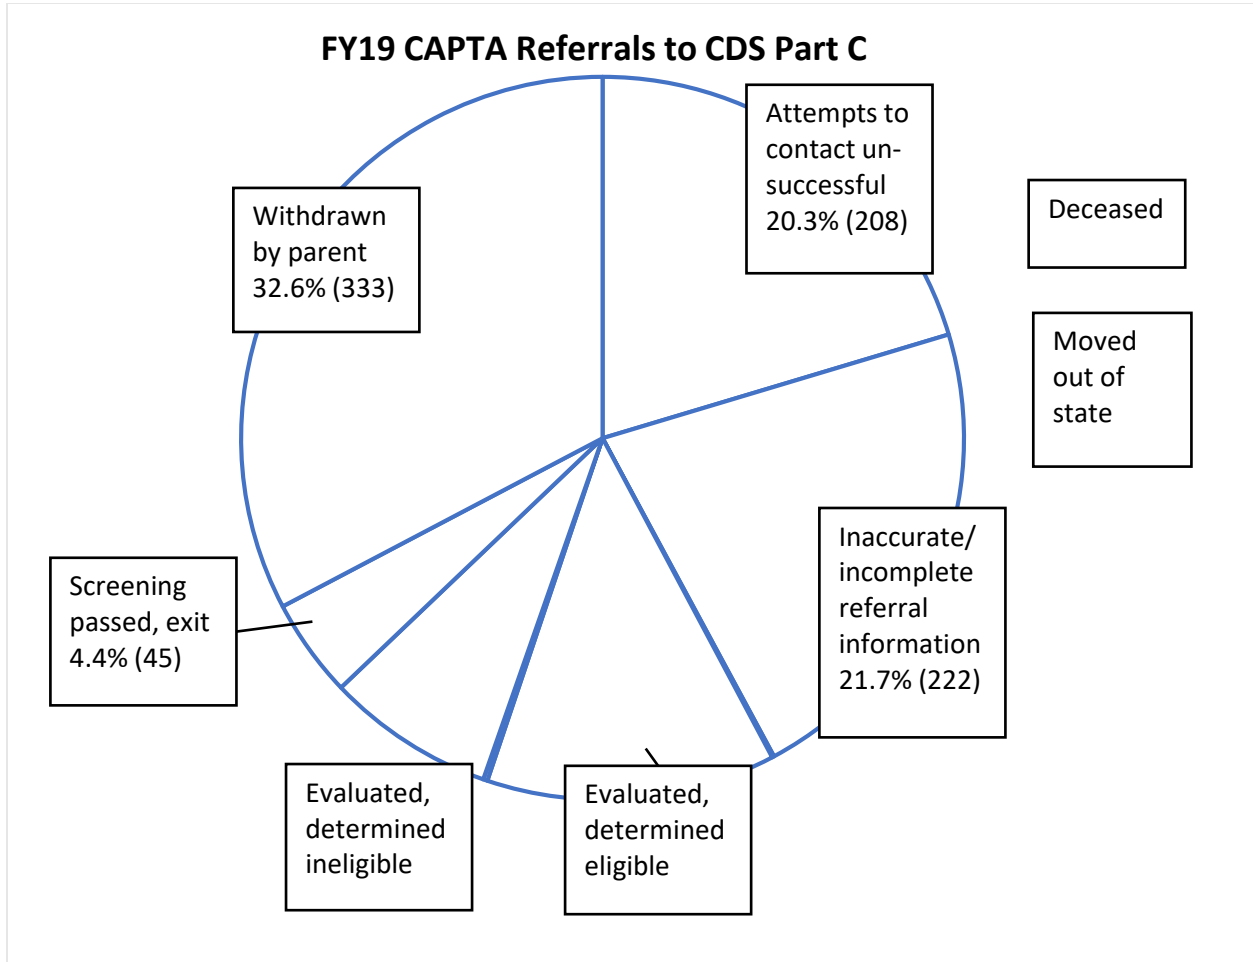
FY19 CAPTA Referrals to CDS Part C

Attempts to contact unsuccessful 20.3% (208)

Deceased

Withdrawn by parent 32.6% (333)

Moved out of state

Inaccurate/ incomplete referral information 21.7% (222)

Screening passed, exit 4.4% (45)

Evaluated, determined ineligible

Evaluated, determined eligible